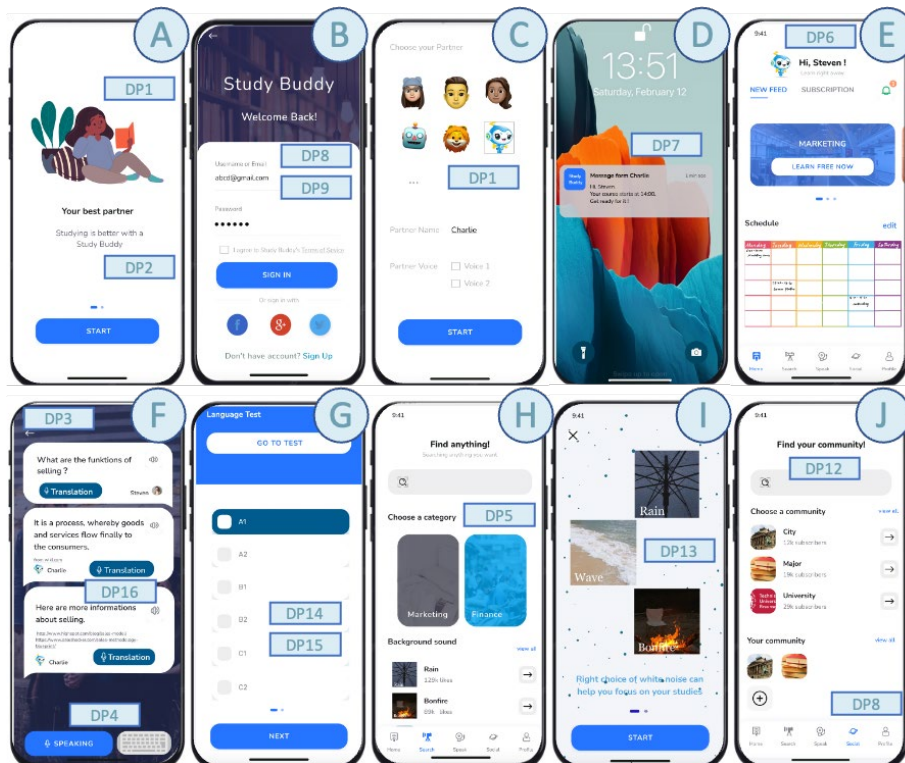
A
DP1
Your best partner
Studying is better with a Study Buddy
DP2
START

B
Study Buddy
Welcome Back!
Username or Email
DP8
abcd@gmail.com
DP9
Password
••••••
I agree to Study Buddy's Terms of Service
SIGN IN
Or sign in with
Don't have account? Sign Up

C
Choose your Partner
DP1
Partner Name Charlie
Partner Voice Voice 1
Voice 2
START

D
13:51
Saturday, February 12
DP7
Study Buddy
Message form Charlie
Hi, Steven.
Your course starts at 14:00.
Get ready for it!
Swipe up to open

E
9:41
DP6
Hi, Steven !
NEW FEED SUBSCRIPTION
MARKETING
LEARN FREE NOW
Schedule
edit
Monday Tuesday Wednesday Thursday Friday Saturday
Home Search Speak Social Profile

F
DP3
What are the funktions of selling ?
Translation
Steven
It is a process, whereby goods and services flow finally to the consumers.
Charlie
Translation
DP16
Here are more informations about selling.
Charlie
Translation
DP4
SPEAKING

G
Language Test
GO TO TEST
A1
A2
B1
B2
DP14
C1
DP15
C2
NEXT

H
9:41
Find anything!
Searching anything you want
Choose a category
DP5
Marketing
Finance
Background sound
view all
Rain
122k likes
Bonfire
89k likes
Home Search Speak Social Profile

I
9:41
Rain
Wave
DP13
Bonfire
Right choice of white noise can help you focus on your studies
START

J
9:41
Find your community!
DP12
Choose a community
view all
City
12k subscribers
Major
19k subscribers
University
25k subscribers
Your community
view all
DP8
Home Search Speak Social Profile